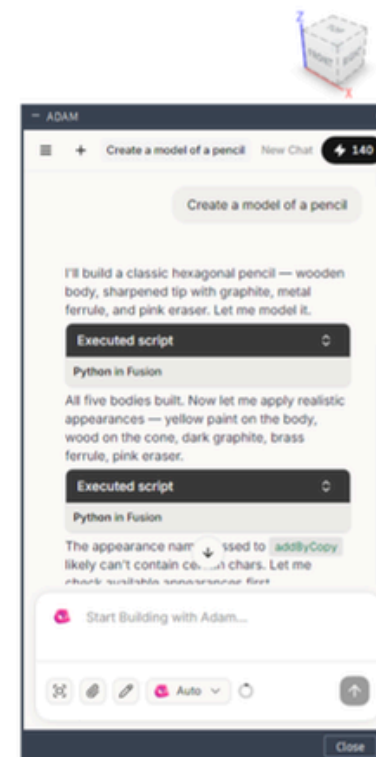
Z
TOP
FRONT
RIGHT
X

– ADAM

Create a model of a pencil New Chat 140

Create a model of a pencil

I'll build a classic hexagonal pencil — wooden body, sharpened tip with graphite, metal ferrule, and pink eraser. Let me model it.

Executed script

Python in Fusion

All five bodies built. Now let me apply realistic appearances — yellow paint on the body, wood on the cone, dark graphite, brass ferrule, pink eraser.

Executed script

Python in Fusion

The appearance nam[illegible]ssed to addByCopy likely can't contain ce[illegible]n chars. Let me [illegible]

Start Building with Adam...

Auto

Close